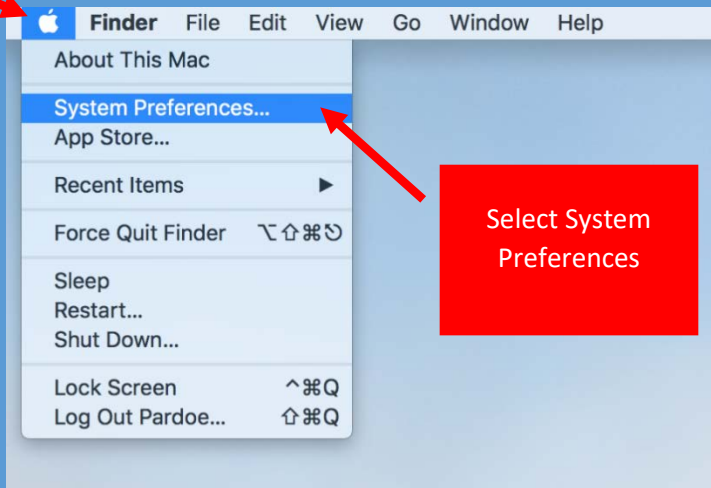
Finder File Edit View Go Window Help

About This Mac

System Preferences...
App Store...

Recent Items

Force Quit Finder ⌥⇧⌘⎋

Sleep
Restart...
Shut Down...

Lock Screen ^⌘Q
Log Out Pardoe... ⇧⌘Q

Select System Preferences